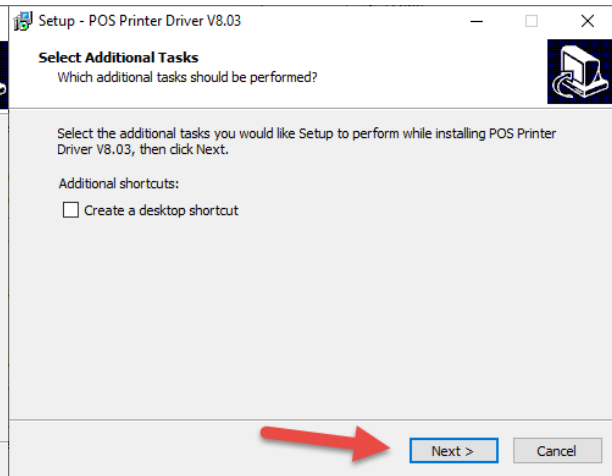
Setup - POS Printer Driver V8.03

Select Additional Tasks
Which additional tasks should be performed?

Select the additional tasks you would like Setup to perform while installing POS Printer Driver V8.03, then click Next.

Additional shortcuts:

Create a desktop shortcut

Next >
Cancel